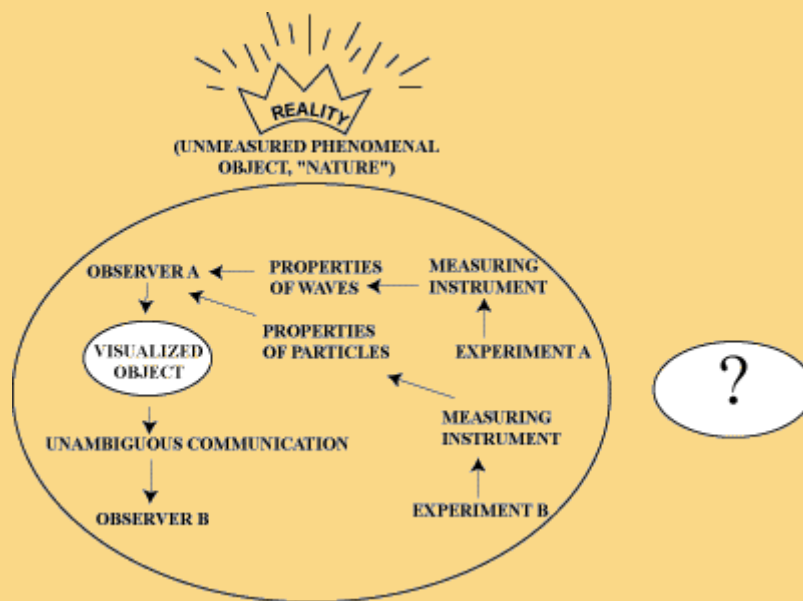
REALITY

(UNMEASURED PHENOMENAL OBJECT, "NATURE")

OBSERVER A

PROPERTIES OF WAVES

MEASURING INSTRUMENT

PROPERTIES OF PARTICLES

VISUALIZED OBJECT

EXPERIMENT A

MEASURING INSTRUMENT

UNAMBIGUOUS COMMUNICATION

OBSERVER B

EXPERIMENT B

?